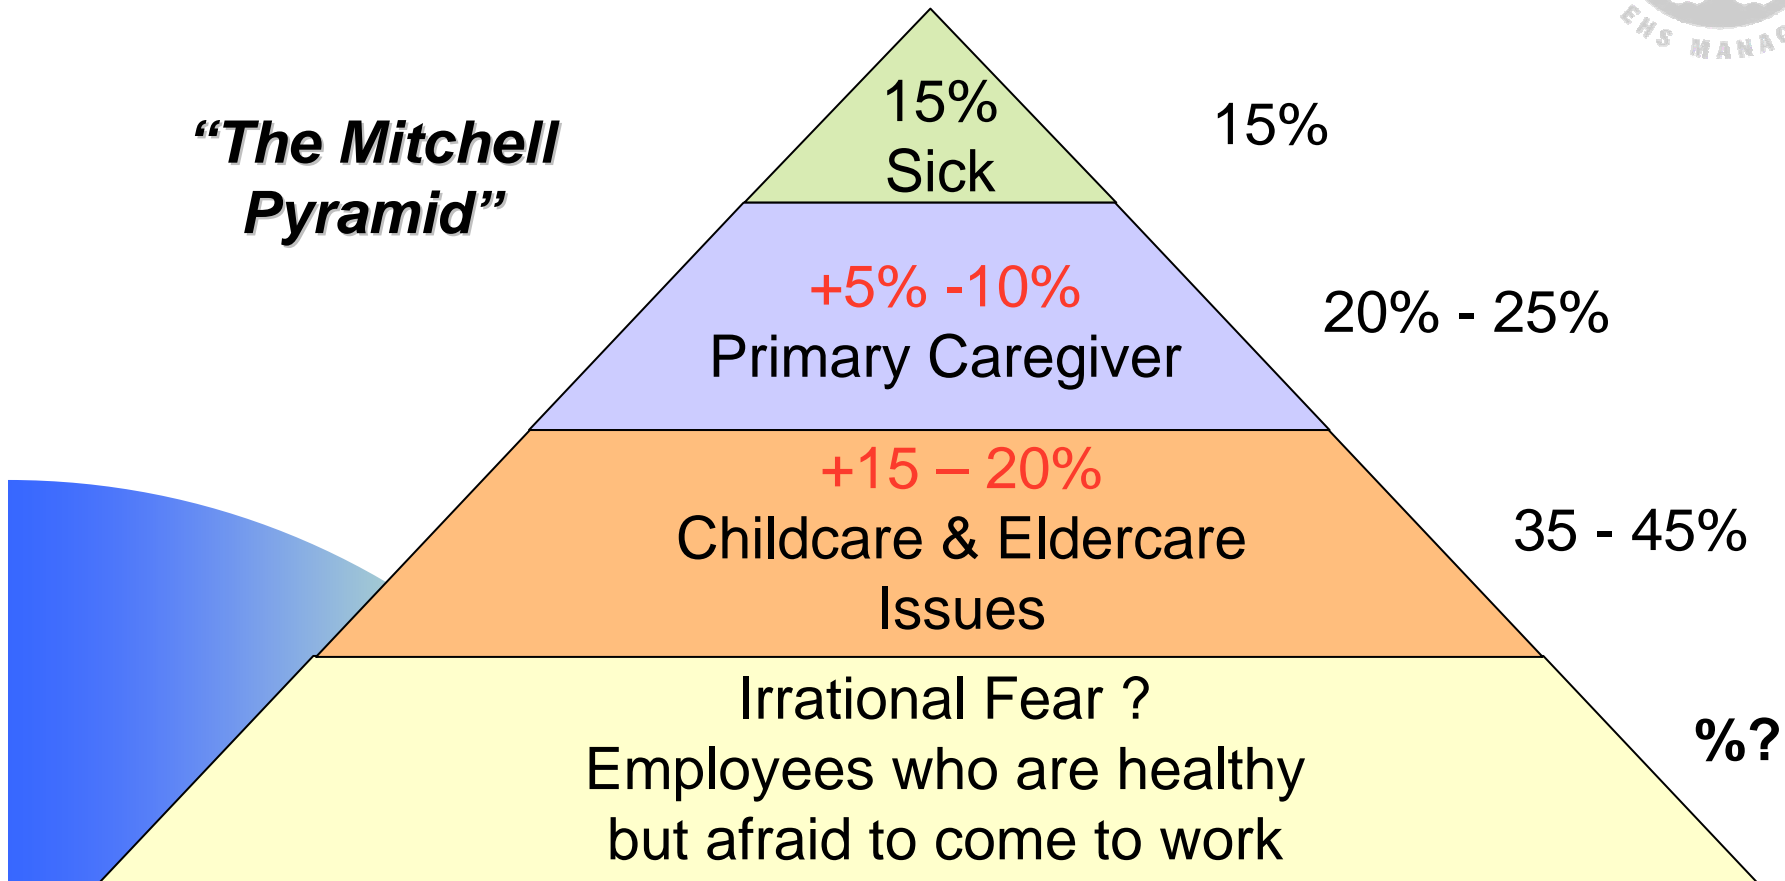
EHS MANAG

"The Mitchell Pyramid"

15%
Sick

15%

+5% -10%
Primary Caregiver

20% - 25%

+15 – 20%
Childcare & Eldercare Issues

35 - 45%

Irrational Fear ?
Employees who are healthy but afraid to come to work

%?